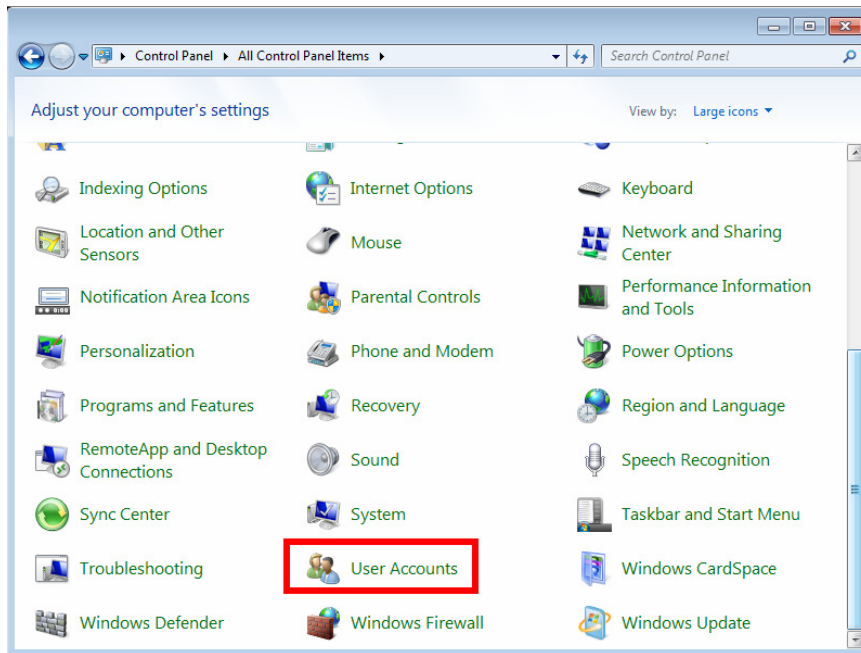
Control Panel ▸ All Control Panel Items ▸

Search Control Panel

Adjust your computer's settings

View by: Large icons ▾

Indexing Options
Internet Options
Keyboard
Location and Other Sensors
Mouse
Network and Sharing Center
Notification Area Icons
Parental Controls
Performance Information and Tools
Personalization
Phone and Modem
Power Options
Programs and Features
Recovery
Region and Language
RemoteApp and Desktop Connections
Sound
Speech Recognition
Sync Center
System
Taskbar and Start Menu
Troubleshooting
User Accounts
Windows CardSpace
Windows Defender
Windows Firewall
Windows Update